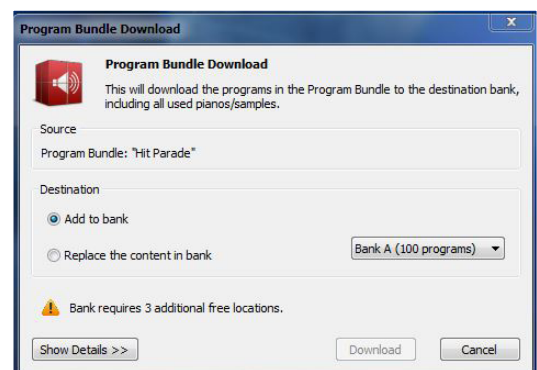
Program Bundle Download

Program Bundle Download

This will download the programs in the Program Bundle to the destination bank, including all used pianos/samples.

Source

Program Bundle: "Hit Parade"

Destination

Add to bank

Replace the content in bank

Bank A (100 programs)

Bank requires 3 additional free locations.

Show Details >>

Download

Cancel